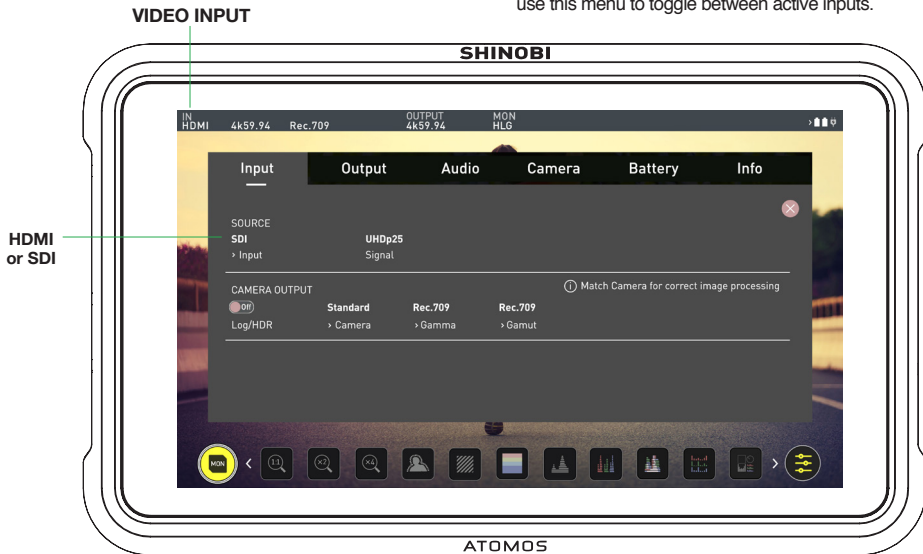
VIDEO INPUT

use this menu to toggle between active inputs.

SHINOBI

IN HDMI 4k59.94 Rec.709

OUTPUT 4k59.94

MON HLG

HDMI or SDI

Input Output Audio Camera Battery Info

SOURCE

SDI
› Input

UHDp25
Signal

CAMERA OUTPUT

Match Camera for correct image processing

Off
Log/HDR

Standard
› Camera

Rec.709
› Gamma

Rec.709
› Gamut

MON

1:1

×2

×4

ATOMOS